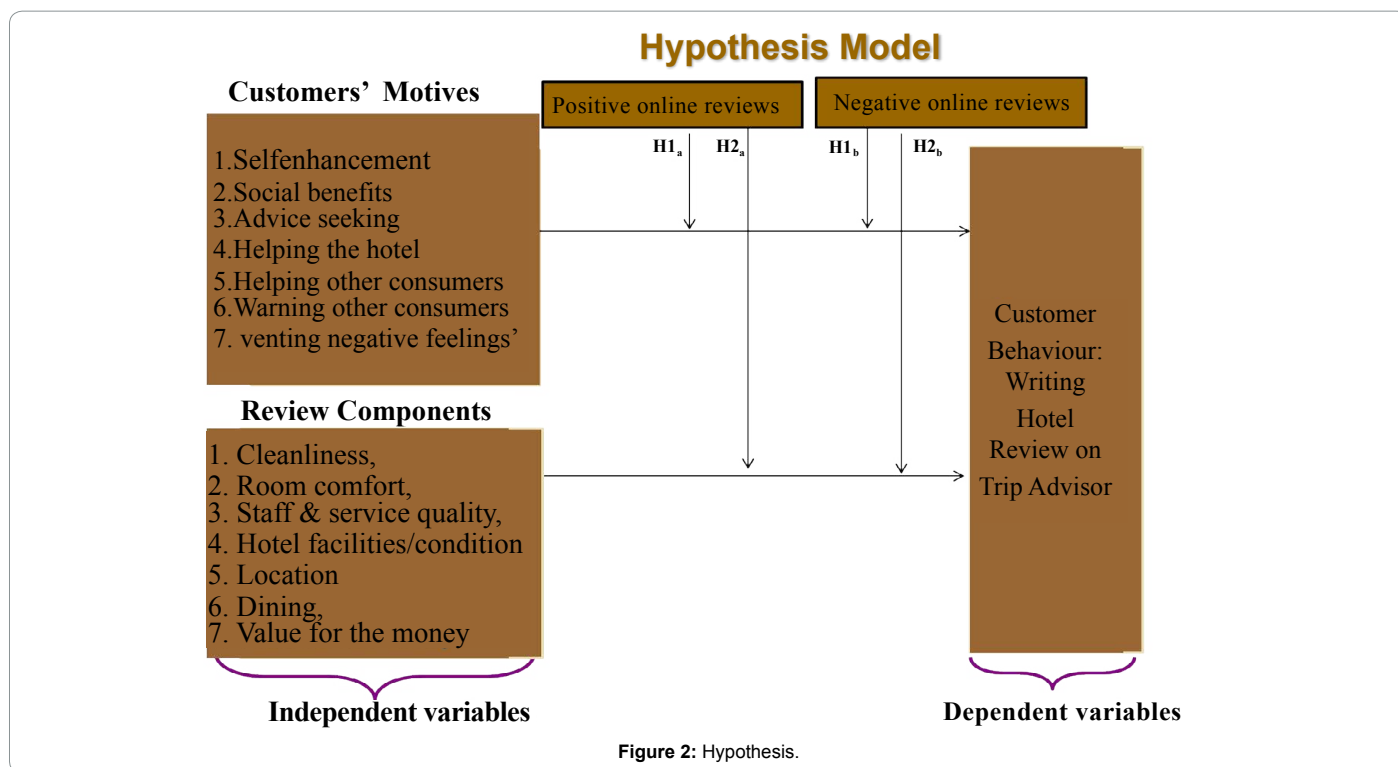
Hypothesis Model

Customers' Motives

1.Selfenhancement
2.Social benefits
3.Advice seeking
4.Helping the hotel
5.Helping other consumers
6.Warning other consumers
7. venting negative feelings'

Positive online reviews

Negative online reviews

$H1_a$ $H2_a$ $H1_b$ $H2_b$

Review Components

1. Cleanliness,
2. Room comfort,
3. Staff & service quality,
4. Hotel facilities/condition
5. Location
6. Dining,
7. Value for the money

Customer Behaviour: Writing Hotel Review on Trip Advisor

Independent variables

Dependent variables

Figure 2: Hypothesis.